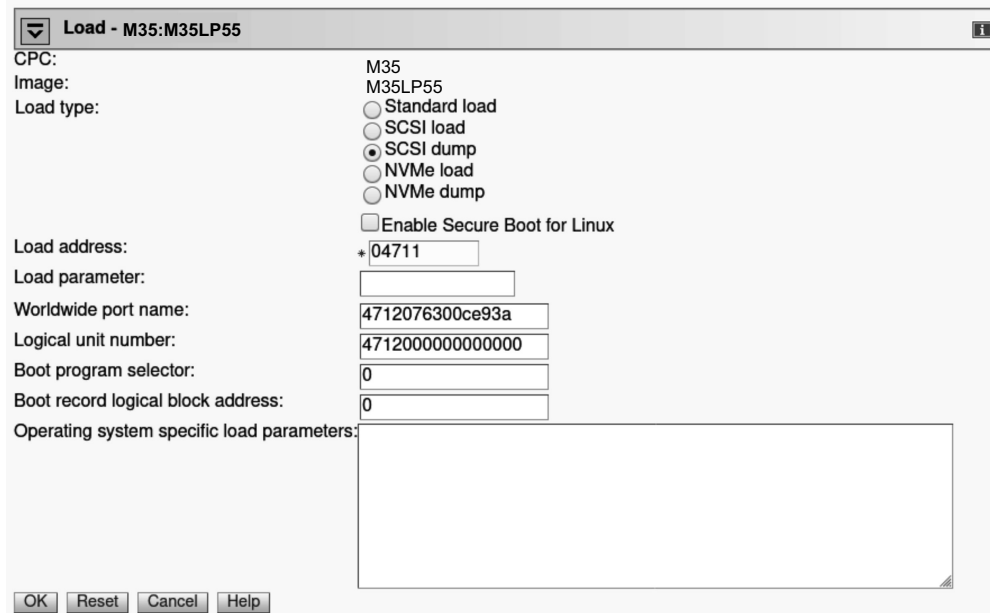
Load - M35:M35LP55

CPC: M35
Image: M35LP55
Load type:
Standard load
SCSI load
SCSI dump
NVMe load
NVMe dump

Enable Secure Boot for Linux

Load address: * 04711
Load parameter:
Worldwide port name: 4712076300ce93a
Logical unit number: 4712000000000000
Boot program selector: 0
Boot record logical block address: 0
Operating system specific load parameters:

OK Reset Cancel Help